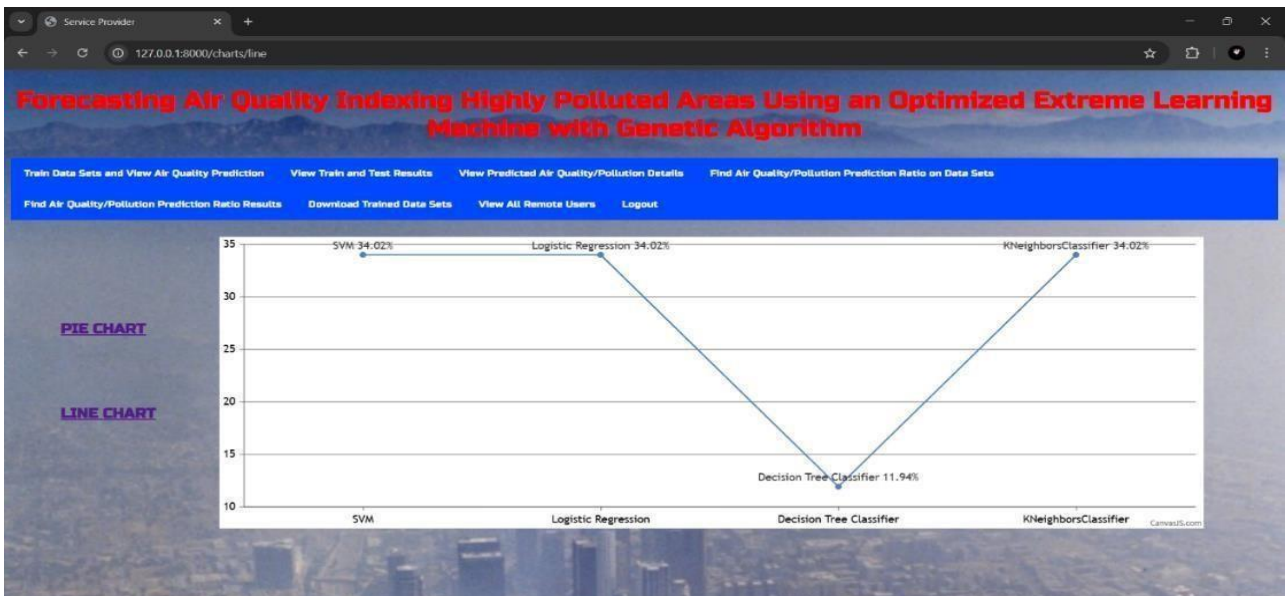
Service Provider

127.0.0.1:8000/charts/line

Forecasting Air Quality Indexing Highly Polluted Areas Using an Optimized Extreme Learning Machine with Genetic Algorithm

Train Data Sets and View Air Quality Prediction View Train and Test Results View Predicted Air Quality/Pollution Details Find Air Quality/Pollution Prediction Ratio on Data Sets Find Air Quality/Pollution Prediction Ratio Results Download Trained Data Sets View All Remote Users Logout

PIE CHART

LINE CHART

35
30
25
20
15
10

SVM 34.02%
Logistic Regression 34.02%
Decision Tree Classifier 11.94%
KNeighborsClassifier 34.02%

SVM
Logistic Regression
Decision Tree Classifier
KNeighborsClassifier

CanvasJS.com